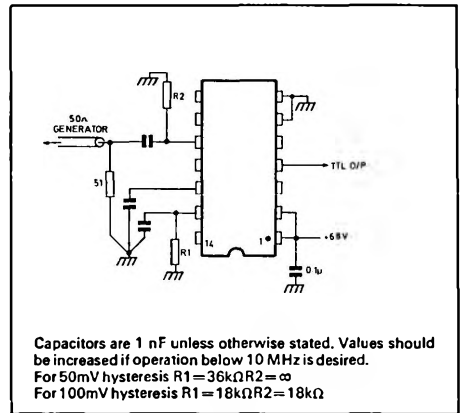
R2

50Ω GENERATOR

51

R1

14

1

TTL O/P

+6.8V

0.1µ

Capacitors are 1 nF unless otherwise stated. Values should be increased if operation below 10 MHz is desired.
For 50mV hysteresis R1=36kΩ R2=∞
For 100mV hysteresis R1=18kΩ R2=18kΩ